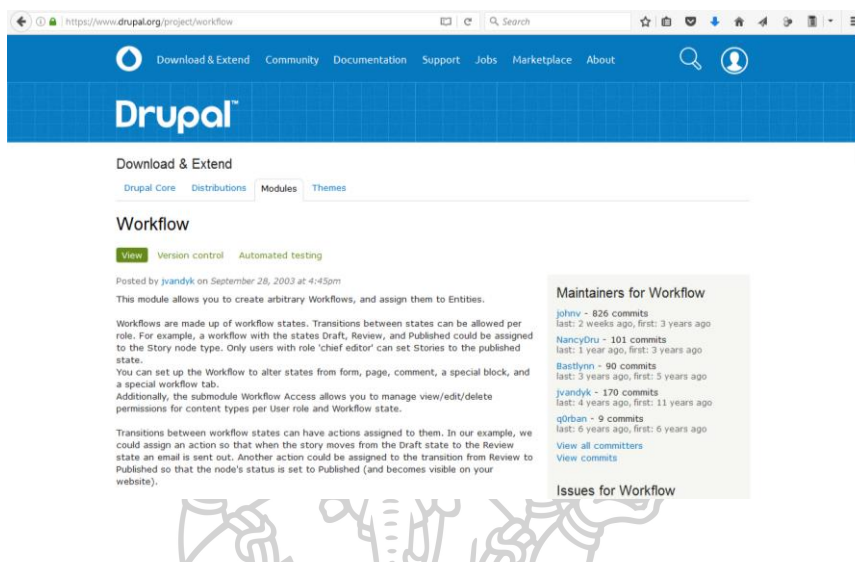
https://www.drupal.org/project/workflow

Search

Download & Extend Community Documentation Support Jobs Marketplace About

Drupal™

Download & Extend

Drupal Core Distributions Modules Themes

Workflow

View Version control Automated testing

Posted by jvandyk on September 28, 2003 at 4:45pm

This module allows you to create arbitrary Workflows, and assign them to Entities.

Workflows are made up of workflow states. Transitions between states can be allowed per role. For example, a workflow with the states Draft, Review, and Published could be assigned to the Story node type. Only users with role 'chief editor' can set Stories to the published state.
You can set up the Workflow to alter states from form, page, comment, a special block, and a special workflow tab.
Additionally, the submodule Workflow Access allows you to manage view/edit/delete permissions for content types per User role and Workflow state.

Transitions between workflow states can have actions assigned to them. In our example, we could assign an action so that when the story moves from the Draft state to the Review state an email is sent out. Another action could be assigned to the transition from Review to Published so that the node's status is set to Published (and becomes visible on your website).

Maintainers for Workflow

johnv - 826 commits
last: 2 weeks ago, first: 3 years ago

NancyDru - 101 commits
last: 1 year ago, first: 3 years ago

Bastlynn - 90 commits
last: 3 years ago, first: 5 years ago

jvandyk - 170 commits
last: 4 years ago, first: 11 years ago

q0rban - 9 commits
last: 6 years ago, first: 6 years ago

View all committers
View commits

Issues for Workflow